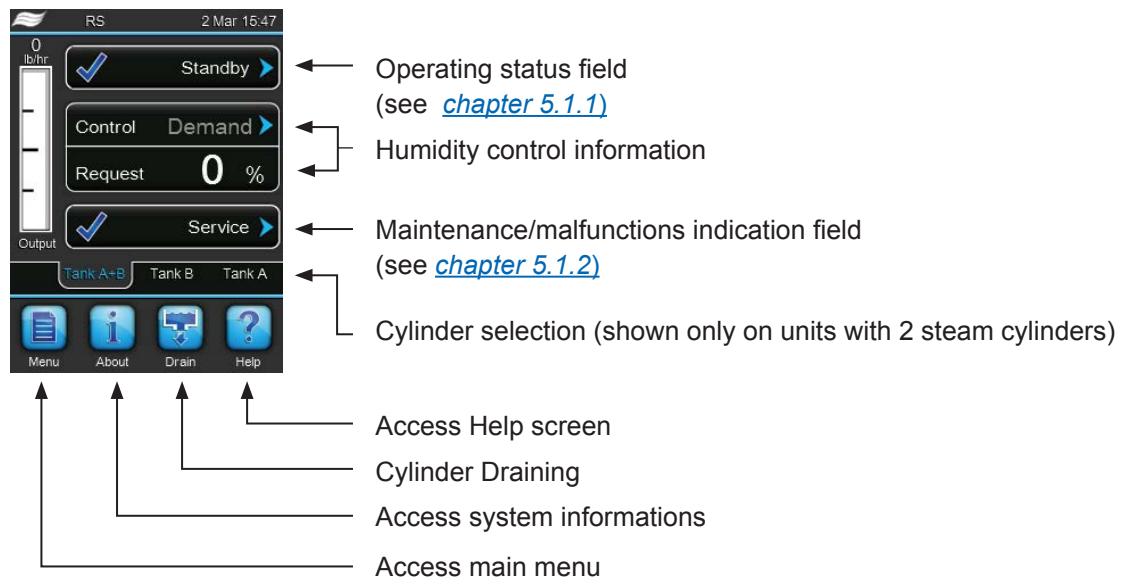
RS 2 Mar 15:47

0
lb/hr

Standby

Control Demand

Request 0 %

Service

Output

Tank A+B Tank B Tank A

Menu About Drain Help

Operating status field
(see chapter 5.1.1)

Humidity control information

Maintenance/malfunctions indication field
(see chapter 5.1.2)

Cylinder selection (shown only on units with 2 steam cylinders)

Access Help screen

Cylinder Draining

Access system informations

Access main menu